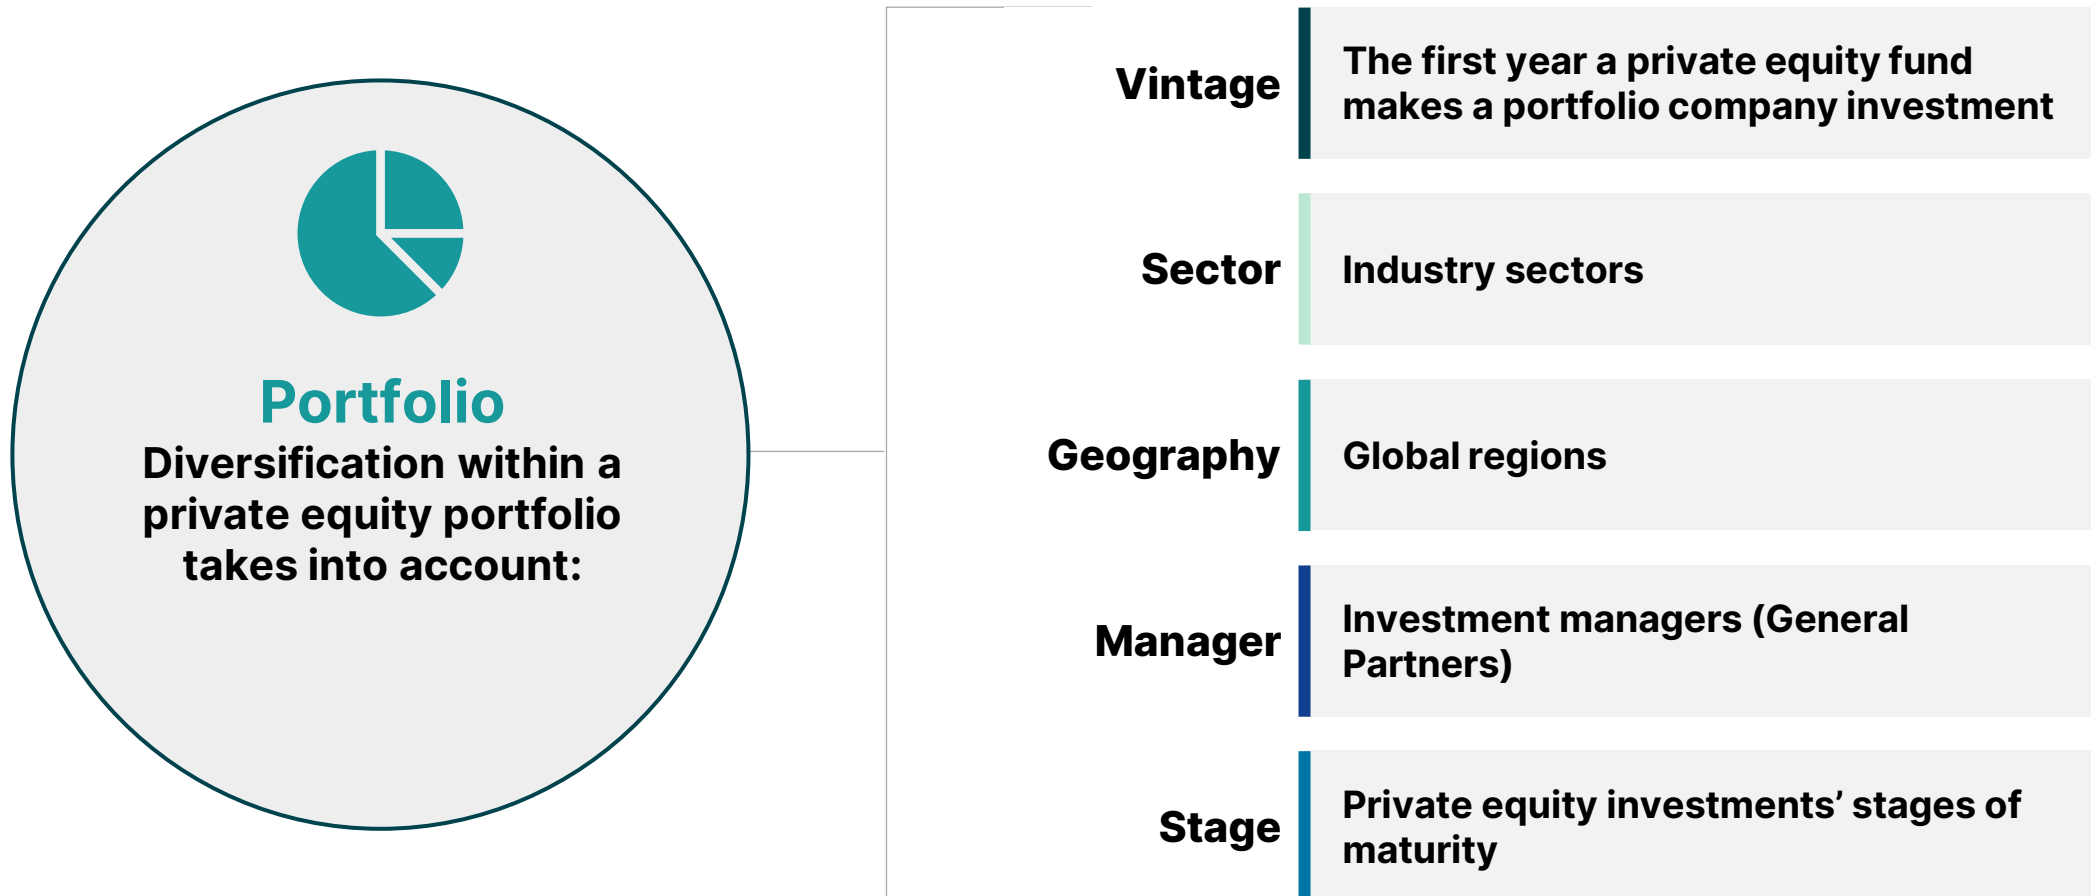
Portfolio
Diversification within a private equity portfolio takes into account:

| | |
|---|---|
| Vintage | The first year a private equity fund makes a portfolio company investment |
| Sector | Industry sectors |
| Geography | Global regions |
| Manager | Investment managers (General Partners) |
| Stage | Private equity investments’ stages of maturity |